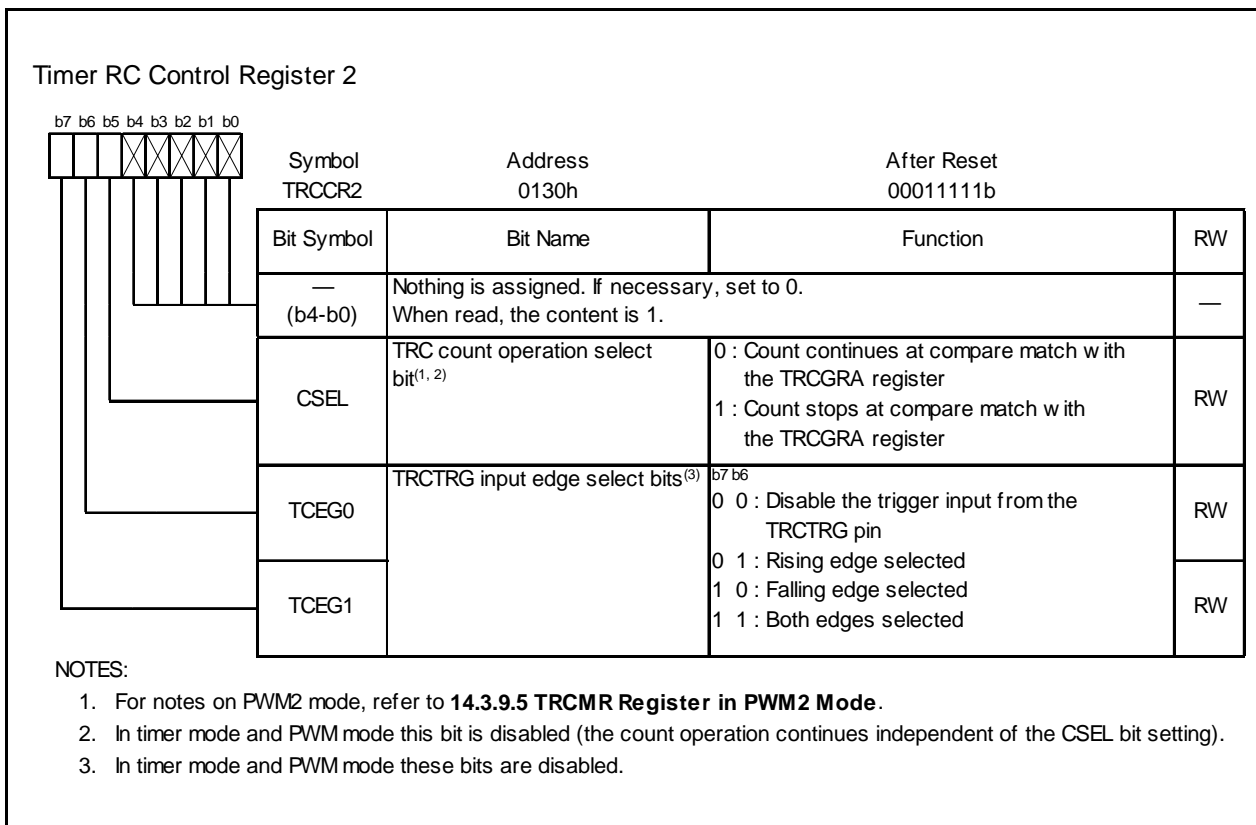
Timer RC Control Register 2

b7 b6 b5 b4 b3 b2 b1 b0

| Symbol | Address | After Reset |
|---|---|---|
| TRCCR2 | 0130h | 00011111b |

| Bit Symbol | Bit Name | Function | RW |
|---|---|---|---|
| — (b4-b0) | Nothing is assigned. If necessary, set to 0. When read, the content is 1. | | — |
| CSEL | TRC count operation select bit$^{(1, 2)}$ | 0 : Count continues at compare match w ith the TRCGRA register<br>1 : Count stops at compare match w ith the TRCGRA register | RW |
| TCEG0 | TRCTRG input edge select bits$^{(3)}$ | b7 b6<br>0 0 : Disable the trigger input from the TRCTRG pin<br>0 1 : Rising edge selected<br>1 0 : Falling edge selected<br>1 1 : Both edges selected | RW |
| TCEG1 | | | RW |

NOTES:
1. For notes on PWM2 mode, refer to 14.3.9.5 TRCMR Register in PWM2 Mode.
2. In timer mode and PWM mode this bit is disabled (the count operation continues independent of the CSEL bit setting).
3. In timer mode and PWM mode these bits are disabled.